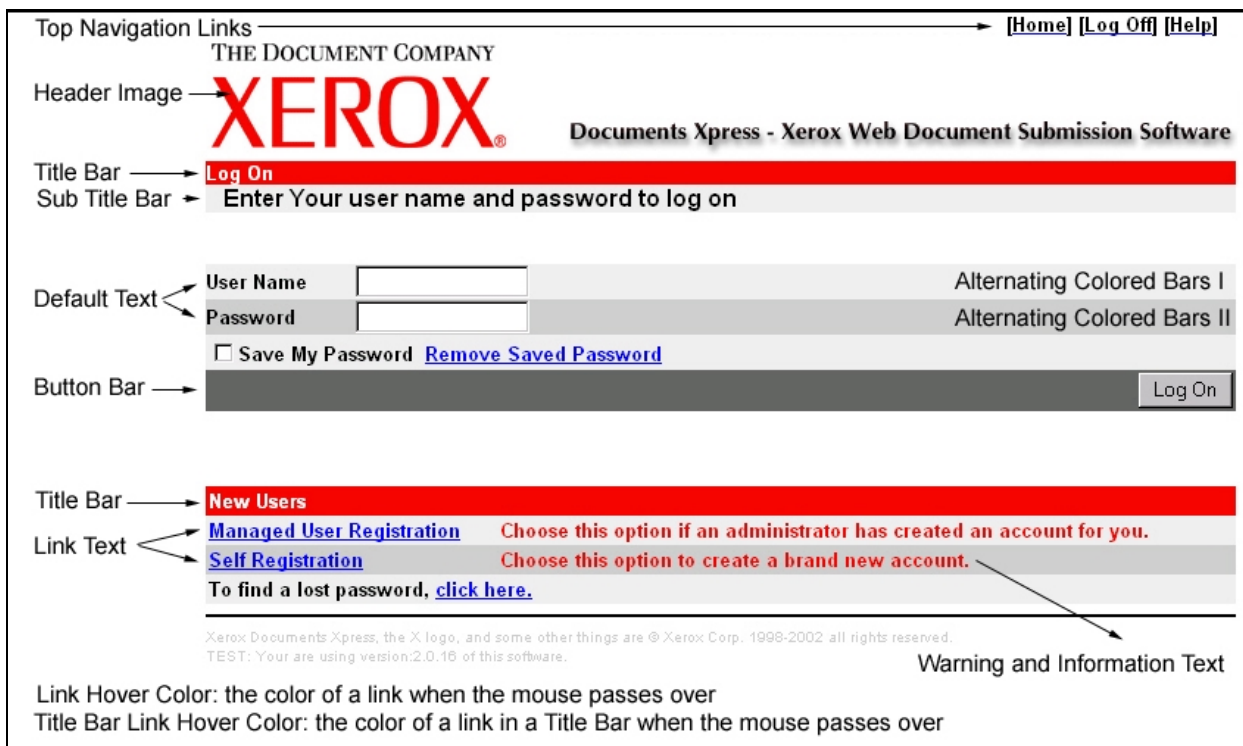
Top Navigation Links

[Home] [Log Off] [Help]

THE DOCUMENT COMPANY

Header Image

XEROX®

Documents Xpress - Xerox Web Document Submission Software

Title Bar

Log On

Sub Title Bar

Enter Your user name and password to log on

Default Text

User Name

Alternating Colored Bars I

Password

Alternating Colored Bars II

☐ Save My Password Remove Saved Password

Button Bar

Log On

Title Bar

New Users

Link Text

Managed User Registration Choose this option if an administrator has created an account for you.

Self Registration Choose this option to create a brand new account.

To find a lost password, click here.

Xerox Documents Xpress, the X logo, and some other things are © Xerox Corp. 1998-2002 all rights reserved.
TEST: Your are using version:2.0.16 of this software.

Warning and Information Text

Link Hover Color: the color of a link when the mouse passes over
Title Bar Link Hover Color: the color of a link in a Title Bar when the mouse passes over